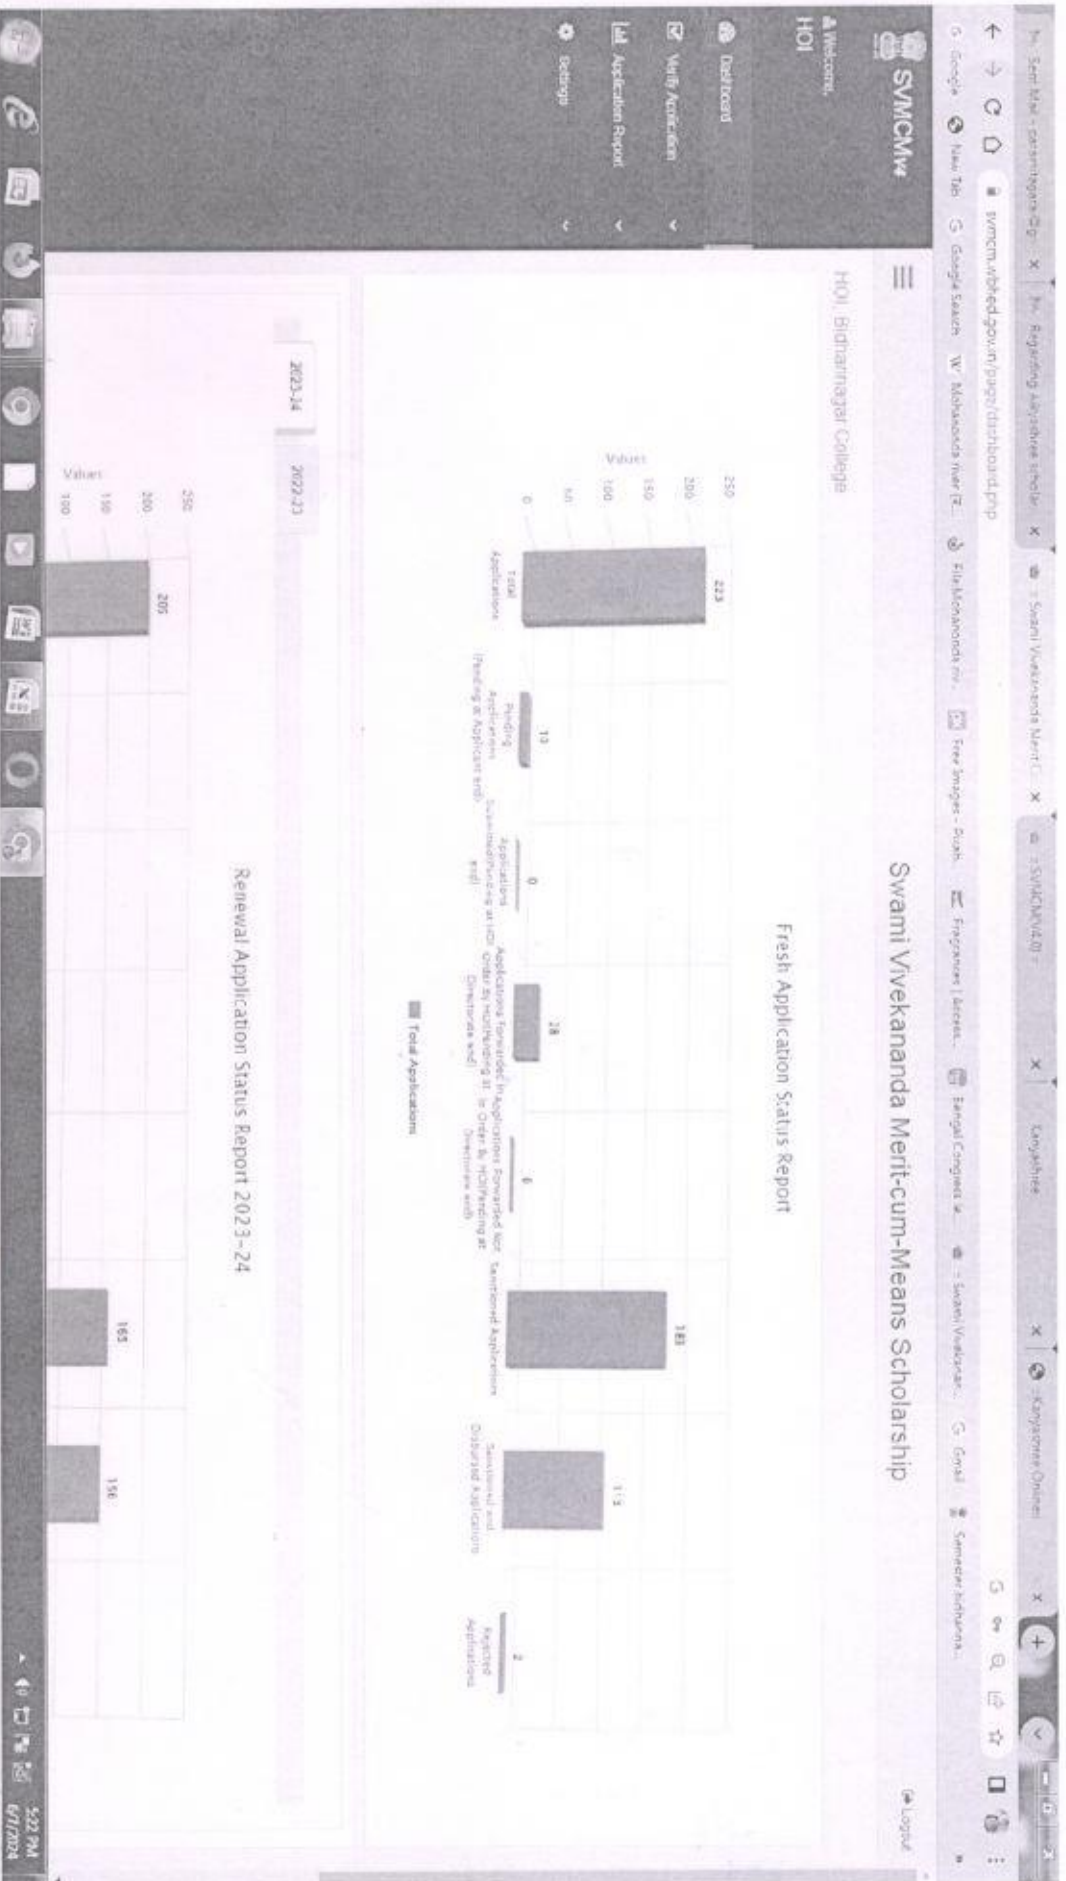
Sent Mail - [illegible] ×
Regarding Aikyashree Scholar ×
Swami Vivekananda Merit-C ×
SVMCM(V4.0) ×
Kanyashree ×
Kanyashree Online ×

svmcm.wbhed.gov.in/page/dashboard.php

Google  New Tab  Google Search  Mahananda river (f...  File:Mahananda riv...  Free Images - Pixab...  Fragrances | Access...  Bengal Congress ...  Swami Vivekanan...  Gmail  Semester Admiss...

SVMCMv4

Welcome, HOI

Dashboard
Verify Application
Application Report
Settings

HOI, Bidhannagar College

Swami Vivekananda Merit-cum-Means Scholarship

Logout

Fresh Application Status Report

Values

250
200
150
100
50
0

223
13
0
28
0
183
113
2

Total Applications
Pending Applications (Pending at Applicant end)
Applications Submitted(Pending at HOI end)
Applications forwarded to Order by HOI(Pending at Directorate end)
Applications Forwarded Not in Order By HOI(Pending at Directorate end)
Sanctioned Applications
Sanctioned and Disbursed Applications
Rejected Applications

Total Applications

2023-24
2022-23

Renewal Application Status Report 2023-24

Values
250
200
150
100

205
165
156

5:22 PM
6/1/2024